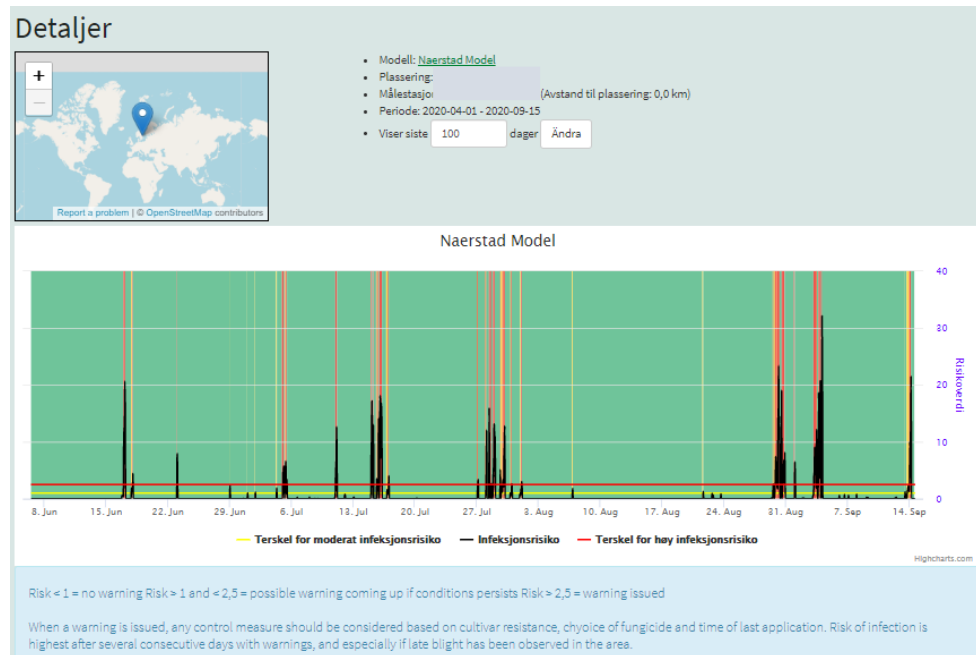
Detaljer

+
—
Report a problem | © OpenStreetMap contributors

- Modell: Naerstad Model
- Plassering:
- Målestasjo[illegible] (Avstand til plassering: 0,0 km)
- Periode: 2020-04-01 - 2020-09-15
- Viser siste 100 dager Ändra

Naerstad Model

40
30
20
10
0
Risikoverdi

8. Jun 15. Jun 22. Jun 29. Jun 6. Jul 13. Jul 20. Jul 27. Jul 3. Aug 10. Aug 17. Aug 24. Aug 31. Aug 7. Sep 14. Sep

Terskel for moderat infeksjonsrisiko   Infeksjonsrisiko   Terskel for høy infeksjonsrisiko

Highcharts.com

Risk < 1 = no warning Risk > 1 and < 2,5 = possible warning coming up if conditions persists Risk > 2,5 = warning issued

When a warning is issued, any control measure should be considered based on cultivar resistance, chyoice of fungicide and time of last application. Risk of infection is highest after several consecutive days with warnings, and especially if late blight has been observed in the area.